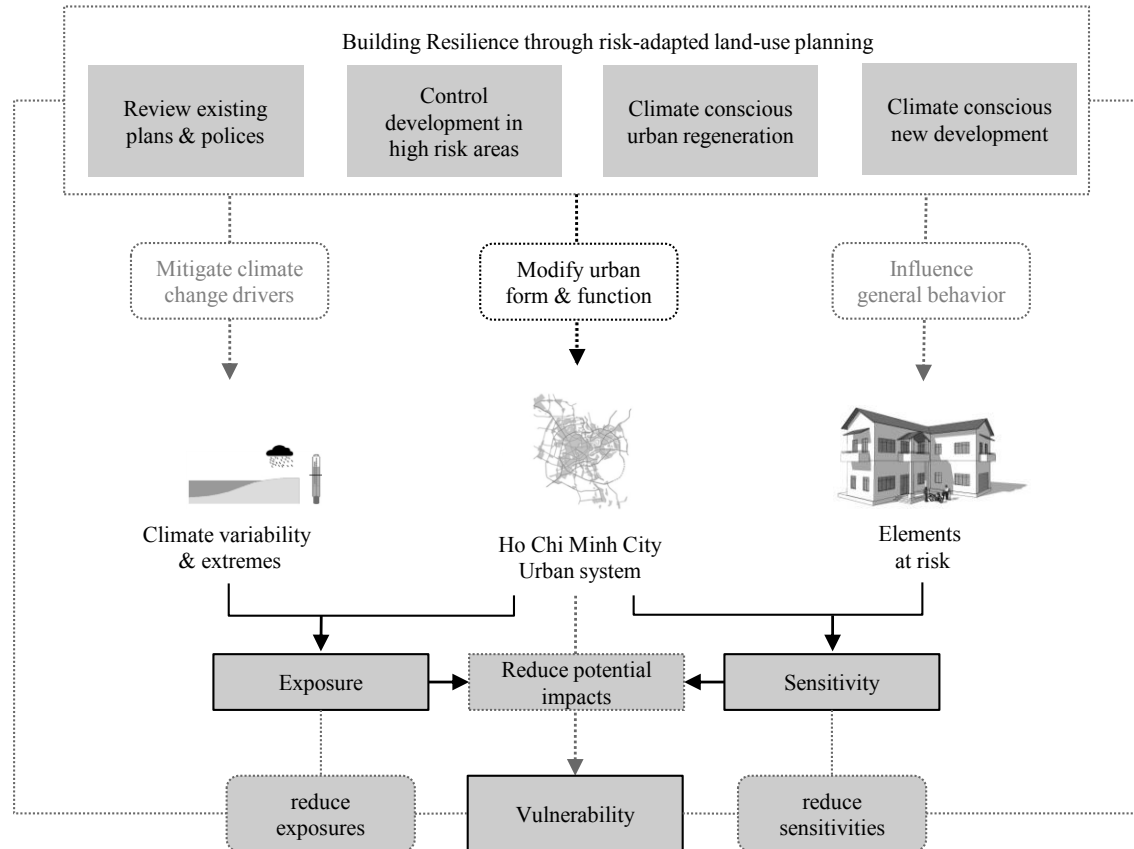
Building Resilience through risk-adapted land-use planning

Review existing plans & polices

Control development in high risk areas

Climate conscious urban regeneration

Climate conscious new development

Mitigate climate change drivers

Modify urban form & function

Influence general behavior

Climate variability & extremes

Ho Chi Minh City Urban system

Elements at risk

Exposure

Reduce potential impacts

Sensitivity

reduce exposures

Vulnerability

reduce sensitivities